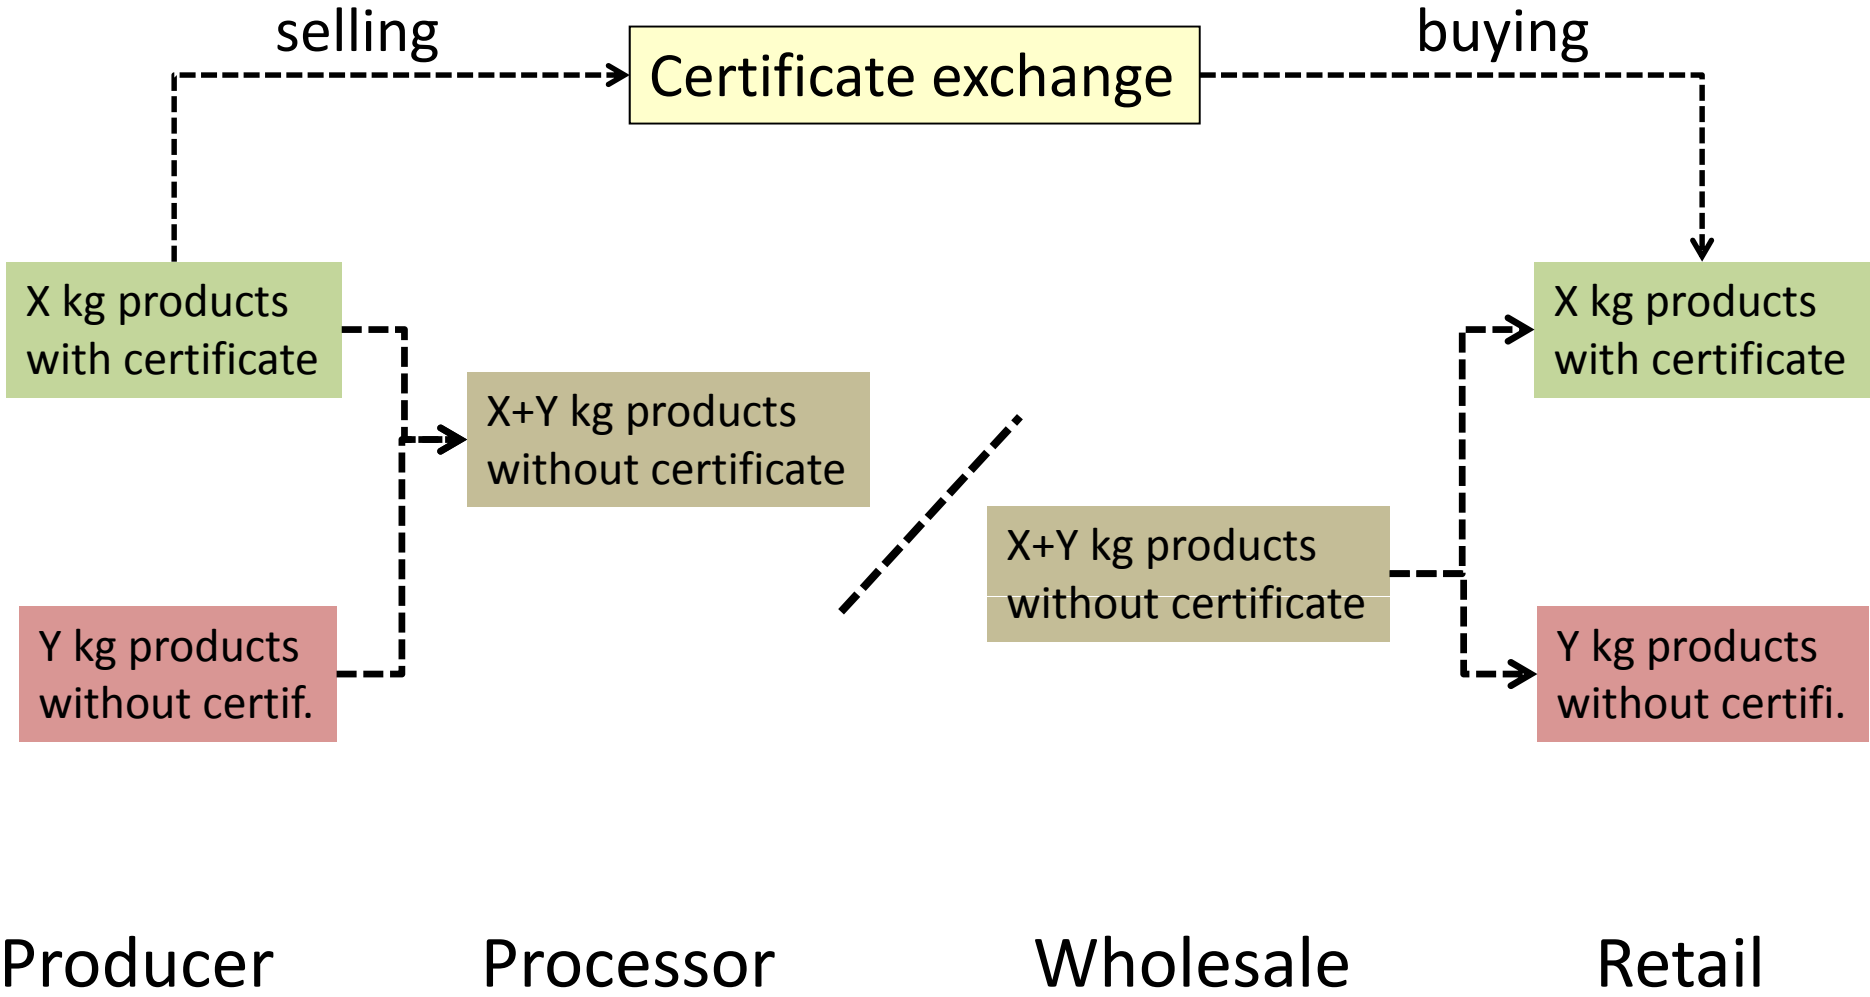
selling

Certificate exchange

buying

X kg products with certificate

X+Y kg products without certificate

Y kg products without certif.

X+Y kg products without certificate

X kg products with certificate

Y kg products without certifi.

Producer

Processor

Wholesale

Retail